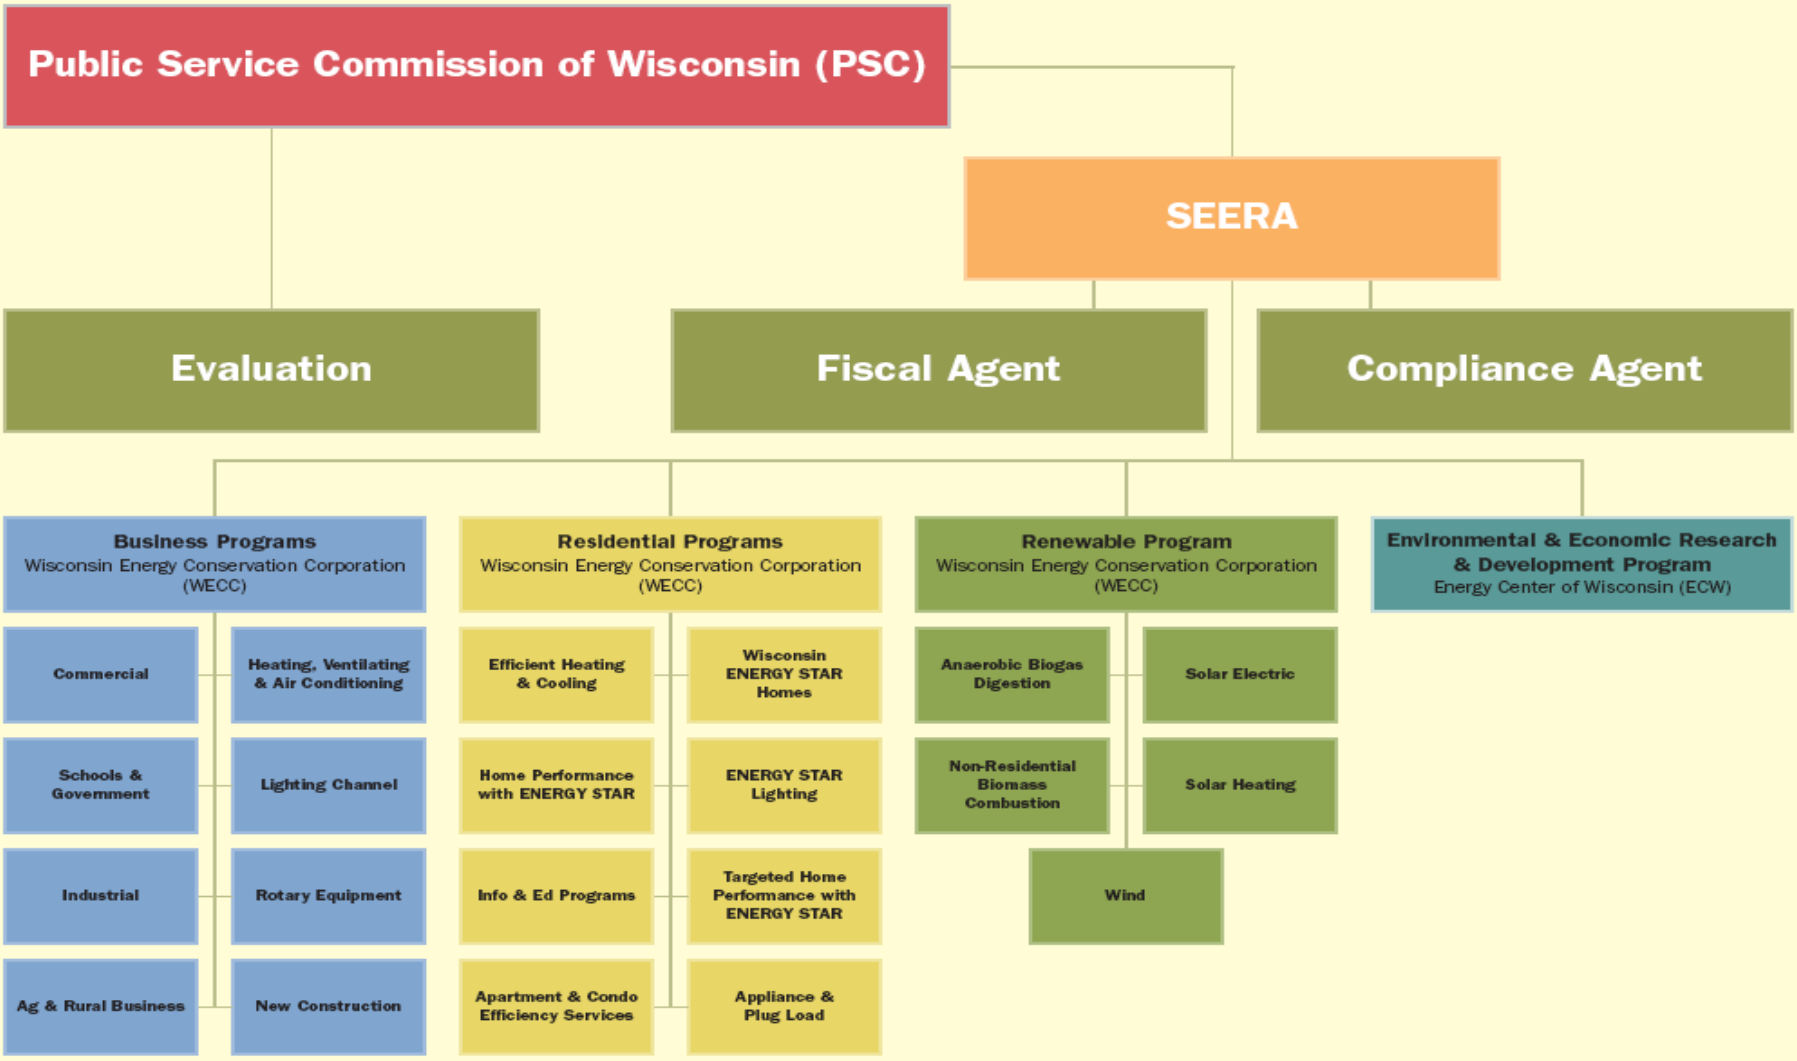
Public Service Commission of Wisconsin (PSC)

SEERA

Evaluation

Fiscal Agent

Compliance Agent

Business Programs
Wisconsin Energy Conservation Corporation (WECC)

Commercial

Heating, Ventilating & Air Conditioning

Schools & Government

Lighting Channel

Industrial

Rotary Equipment

Ag & Rural Business

New Construction

Residential Programs
Wisconsin Energy Conservation Corporation (WECC)

Efficient Heating & Cooling

Wisconsin ENERGY STAR Homes

Home Performance with ENERGY STAR

ENERGY STAR Lighting

Info & Ed Programs

Targeted Home Performance with ENERGY STAR

Apartment & Condo Efficiency Services

Appliance & Plug Load

Renewable Program
Wisconsin Energy Conservation Corporation (WECC)

Anaerobic Biogas Digestion

Solar Electric

Non-Residential Biomass Combustion

Solar Heating

Wind

Environmental & Economic Research & Development Program
Energy Center of Wisconsin (ECW)